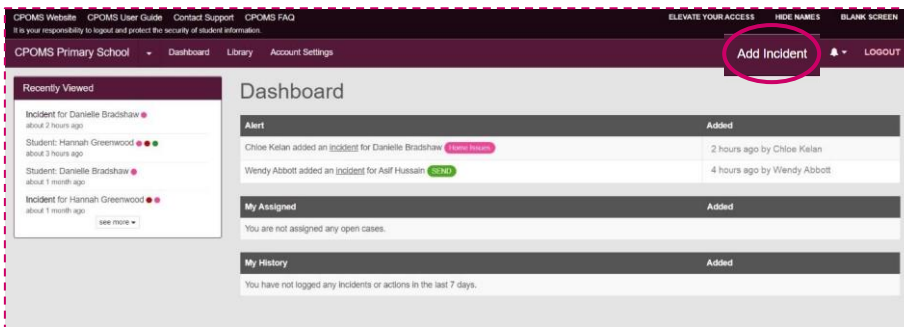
CPOMS Website CPOMS User Guide Contact Support CPOMS FAQ
It is your responsibility to logout and protect the security of student information.

ELEVATE YOUR ACCESS HIDE NAMES BLANK SCREEN

CPOMS Primary School Dashboard Library Account Settings

Add Incident

LOGOUT

Recently Viewed

Incident for Danielle Bradshaw
about 2 hours ago

Student: Hannah Greenwood
about 3 hours ago

Student: Danielle Bradshaw
about 1 month ago

Incident for Hannah Greenwood
about 1 month ago

see more

Dashboard

| Alert | Added |
|---|---|
| Chloe Kelan added an incident for Danielle Bradshaw Home Issues | 2 hours ago by Chloe Kelan |
| Wendy Abbott added an incident for Asif Hussain SEND | 4 hours ago by Wendy Abbott |

| My Assigned | Added |
|---|---|
| You are not assigned any open cases. | |

| My History | Added |
|---|---|
| You have not logged any incidents or actions in the last 7 days. | |